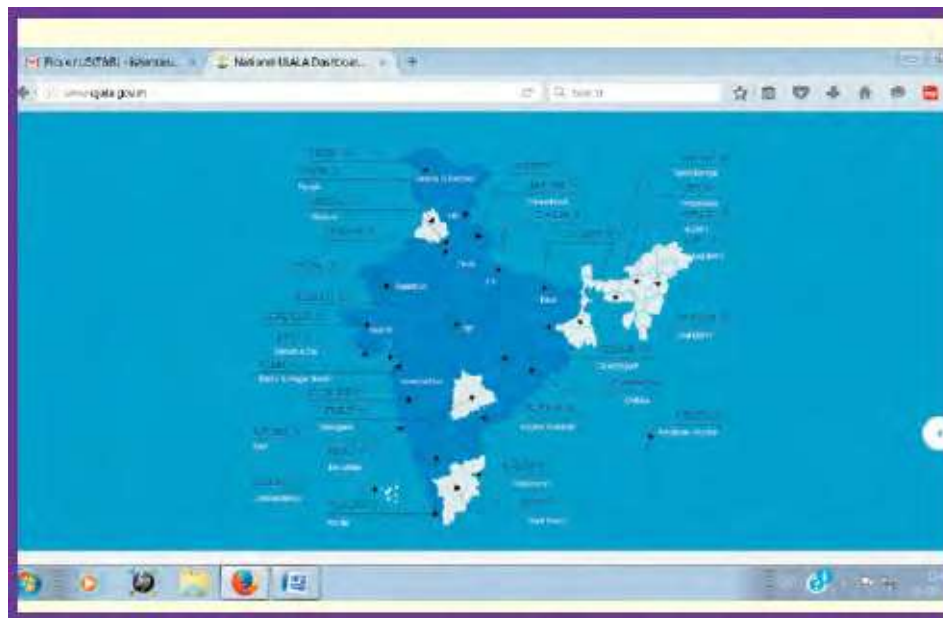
National UJALA Dashboard

ujala.gov.in

Search

Punjab

Haryana

Delhi

Rajasthan

Gujarat

Maharashtra

Goa

Karnataka

Kerala

Bihar

Jharkhand

Odisha

Andhra Pradesh

Tamil Nadu

Puducherry

Chhattisgarh

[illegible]